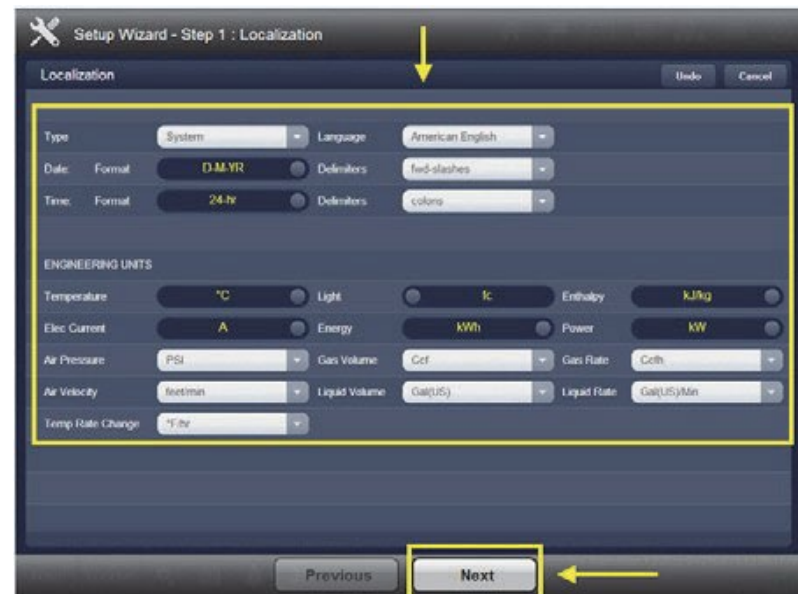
Setup Wizard - Step 1 : Localization

Localization

Undo Cancel

Type System

Language American English

Date: Format D-M-YR

Delimiters fwd-slashes

Time: Format 24-hr

Delimiters colons

ENGINEERING UNITS

Temperature °C

Light fc

Enthalpy kJ/kg

Elec Current A

Energy kWh

Power kW

Air Pressure PSI

Gas Volume Ccf

Gas Rate Ccfh

Air Velocity feet/min

Liquid Volume Gal(US)

Liquid Rate Gal(US)/Min

Temp Rate Change °F/hr

Previous

Next